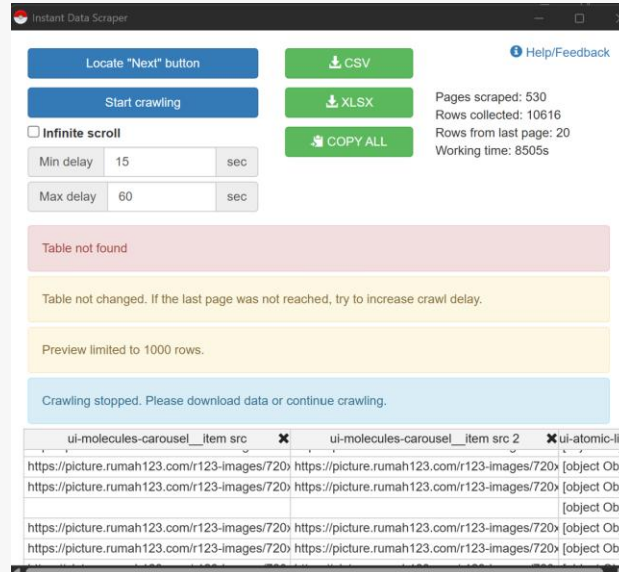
Instant Data Scraper

Locate "Next" button

CSV

Help/Feedback

Start crawling

XLSX

Pages scraped: 530
Rows collected: 10616
Rows from last page: 20
Working time: 8505s

Infinite scroll

COPY ALL

Min delay 15 sec

Max delay 60 sec

Table not found

Table not changed. If the last page was not reached, try to increase crawl delay.

Preview limited to 1000 rows.

Crawling stopped. Please download data or continue crawling.

| ui-molecules-carousel__item src | ui-molecules-carousel__item src 2 | ui-atomic-li |
|---|---|---|
| https://picture.rumah123.com/r123-images/720 | https://picture.rumah123.com/r123-images/720 | [object Ob |
| https://picture.rumah123.com/r123-images/720 | https://picture.rumah123.com/r123-images/720 | [object Ob |
| | | [object Ob |
| https://picture.rumah123.com/r123-images/720 | https://picture.rumah123.com/r123-images/720 | [object Ob |
| https://picture.rumah123.com/r123-images/720 | https://picture.rumah123.com/r123-images/720 | [object Ob |